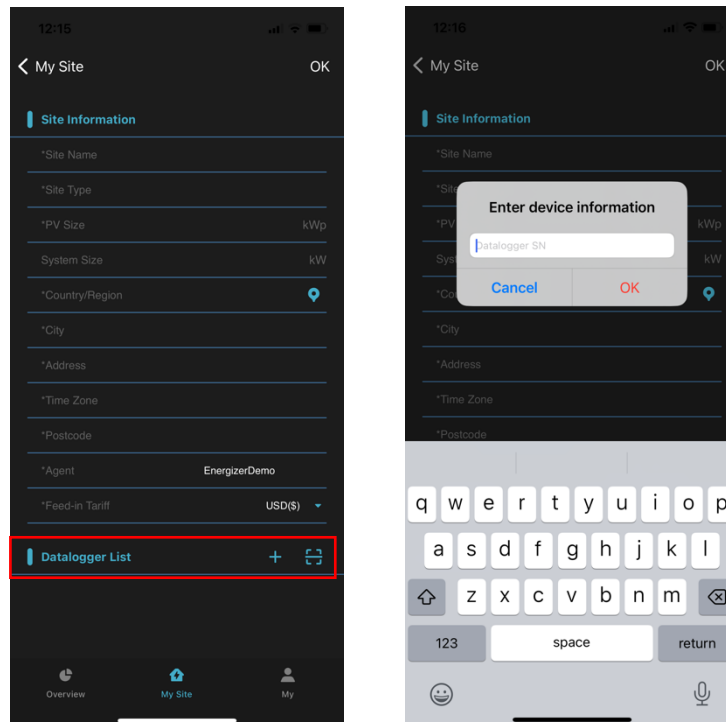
12:15

My Site OK

Site Information

*Site Name

*Site Type

*PV Size kWp

System Size kW

*Country/Region

*City

*Address

*Time Zone

*Postcode

*Agent EnergizerDemo

*Feed-in Tariff USD($)

Datalogger List +

Overview My Site My

12:16

My Site OK

Site Information

*Site Name

*Site

*PV kWp

Syst kW

*Co

Enter device information

Datalogger SN

Cancel OK

*City

*Address

*Time Zone

*Postcode

q w e r t y u i o p

a s d f g h j k l

z x c v b n m

123 space return